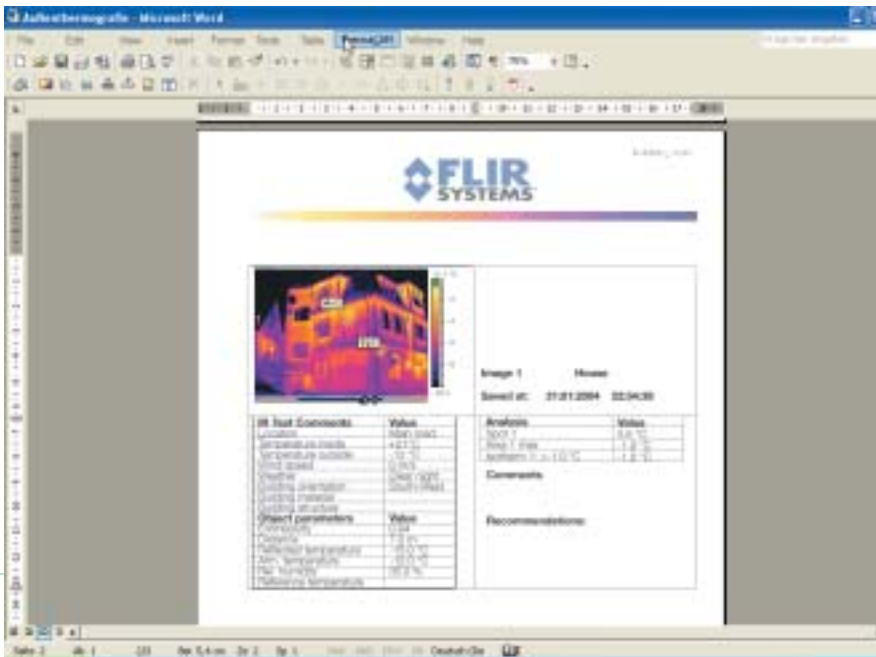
Außenthermografie - Microsoft Word

File Edit View Insert Format Tools Table FormatOffi Window Help

75%

FLIR SYSTEMS

Image 1 House

Saved at: 21.01.2004 22:04:30

| IR Test Comments | Value |
|---|---|
| Location | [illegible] |
| Temperature inside | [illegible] |
| Temperature outside | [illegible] |
| Wind speed | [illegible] |
| Weather | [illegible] |
| Building orientation | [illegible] |
| Building material | |
| Building structure | |
| Object parameters | Value |
| Emissivity | 0.94 |
| Distance | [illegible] |
| Reflected temperature | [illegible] |
| Atm. temperature | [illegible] |
| Rel. humidity | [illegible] |
| Reference temperature | |

| Analysis | Value |
|---|---|
| Spot 1 | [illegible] |
| Area 1: max | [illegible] |
| Isotherm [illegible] | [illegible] |

Comments:

Recommendations:

Seite 2 Ab 1 2/3 Bei 5,4 cm Ze 2 Sp 1 Deutsch (De